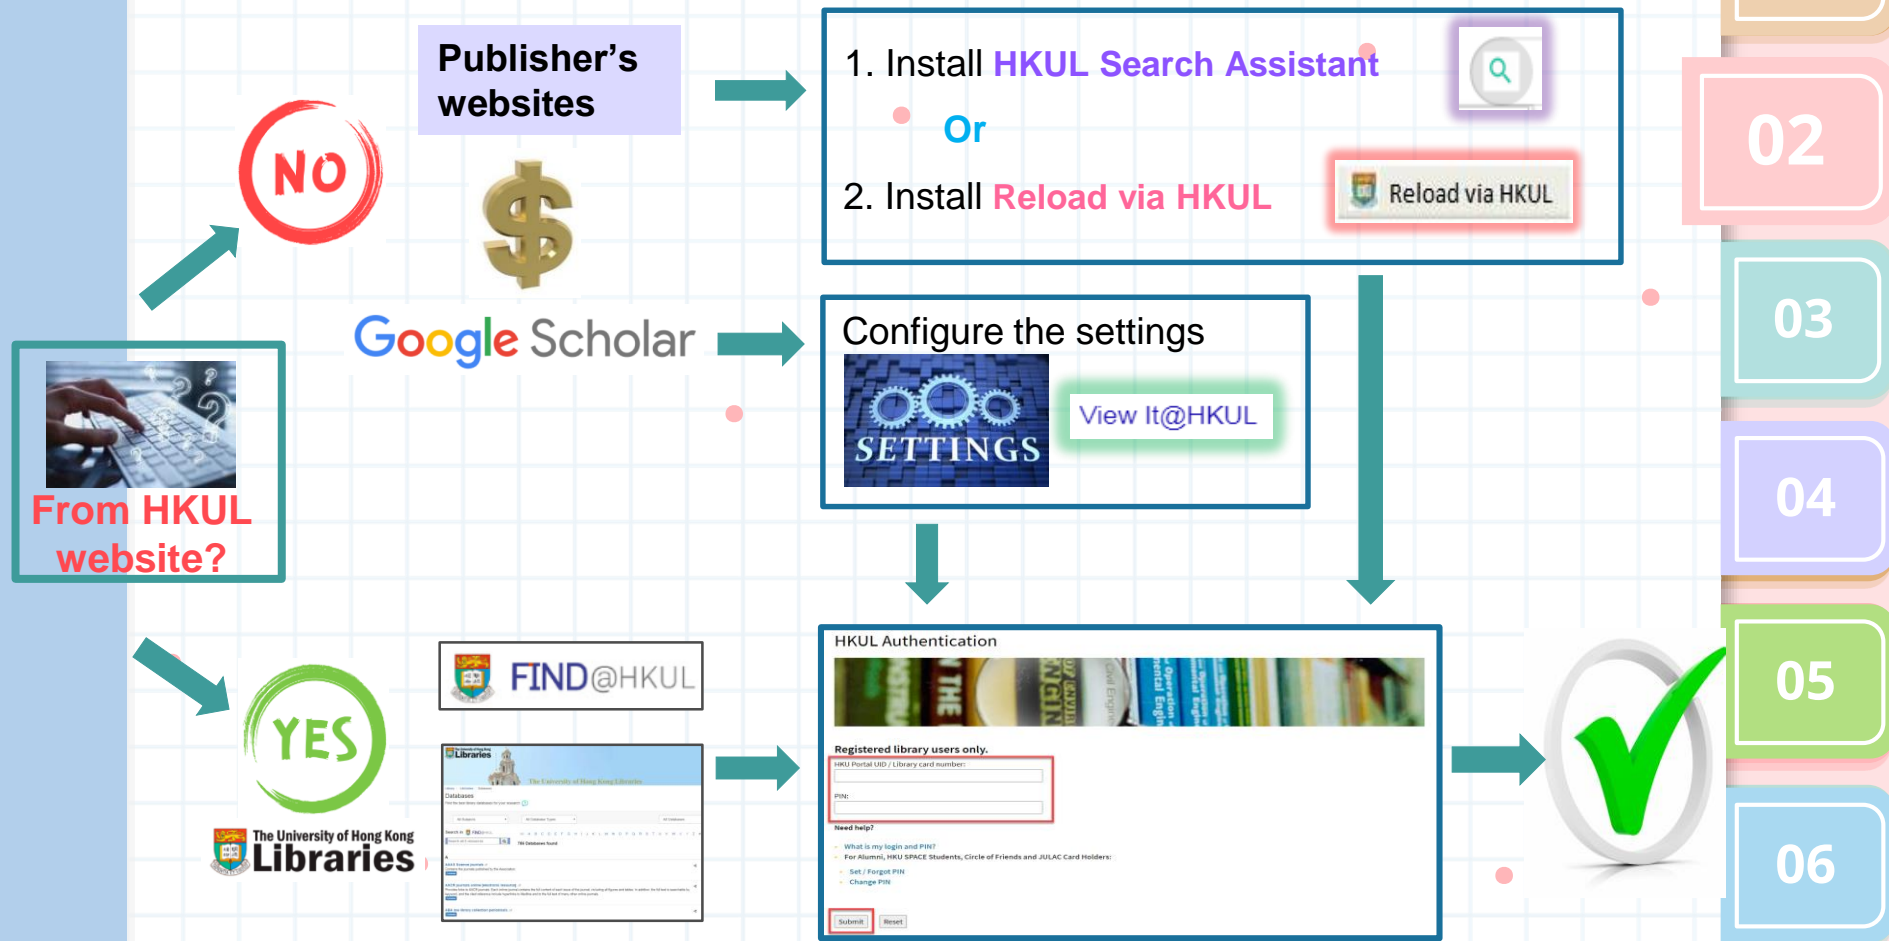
Publisher's websites

NO

1. Install HKUL Search Assistant

Or

2. Install Reload via HKUL

Reload via HKUL

02

Google Scholar

Configure the settings

SETTINGS

View It@HKUL

03

From HKUL website?

04

YES

FIND@HKUL

The University of Hong Kong Libraries

HKUL Authentication

Registered library users only.

HKU Portal UID / Library card number:

PIN:

Need help?

What is my login and PIN?

For Alumni, HKU SPACE Students, Circle of Friends and JULAC Card Holders:

Set / Forgot PIN

Change PIN

Submit

Reset

05

06